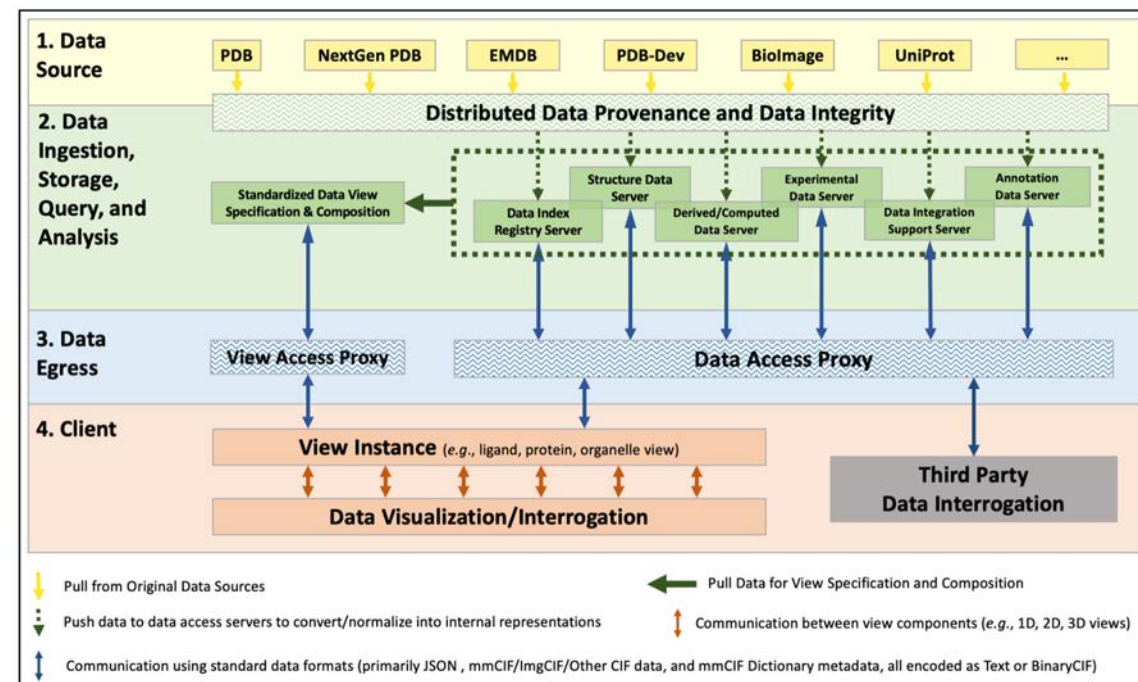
1. Data Source

PDB

NextGen PDB

EMDB

PDB-Dev

BioImage

UniProt

...

2. Data Ingestion, Storage, Query, and Analysis

Distributed Data Provenance and Data Integrity

Standardized Data View Specification & Composition

Structure Data Server

Experimental Data Server

Annotation Data Server

Data Index Registry Server

Derived/Computed Data Server

Data Integration Support Server

3. Data Egress

View Access Proxy

Data Access Proxy

4. Client

View Instance (e.g., ligand, protein, organelle view)

Data Visualization/Interrogation

Third Party Data Interrogation

Pull from Original Data Sources

Pull Data for View Specification and Composition

Push data to data access servers to convert/normalize into internal representations

Communication between view components (e.g., 1D, 2D, 3D views)

Communication using standard data formats (primarily JSON , mmCIF/ImgCIF/Other CIF data, and mmCIF Dictionary metadata, all encoded as Text or BinaryCIF)